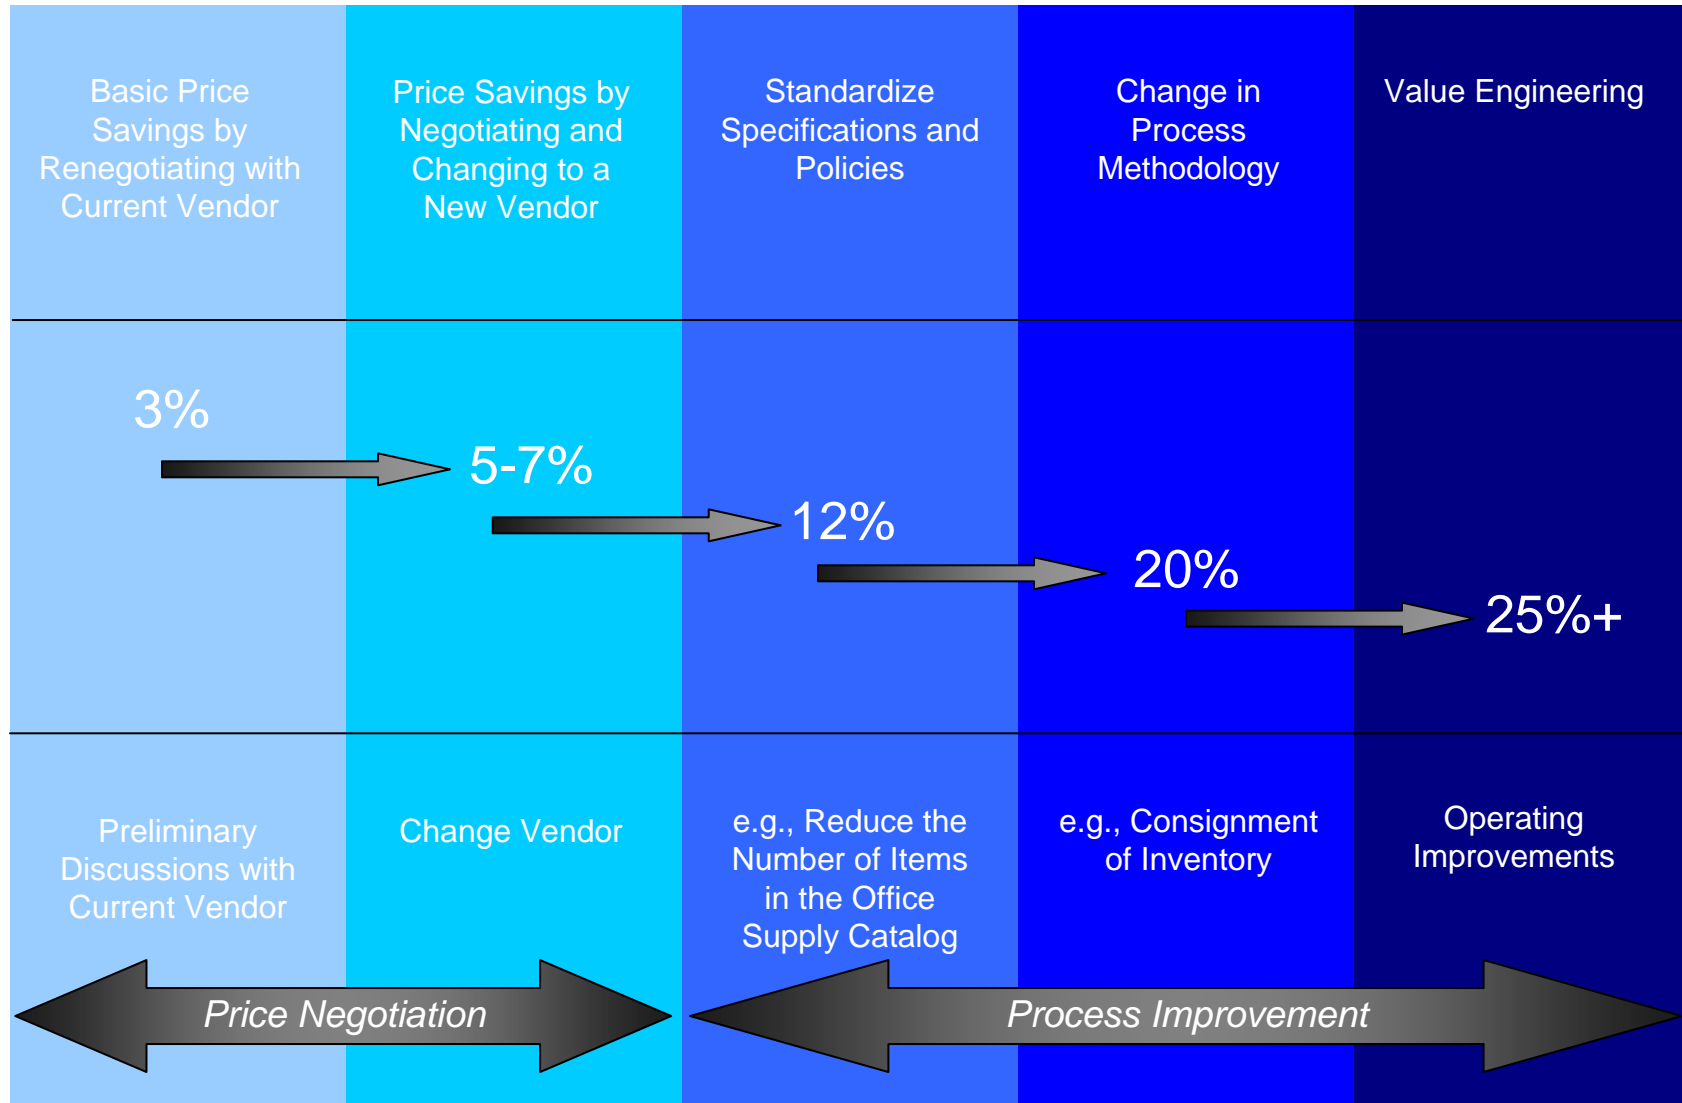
Basic Price Savings by Renegotiating with Current Vendor

Price Savings by Negotiating and Changing to a New Vendor

Standardize Specifications and Policies

Change in Process Methodology

Value Engineering

3%

5-7%

12%

20%

25%+

Preliminary Discussions with Current Vendor

Change Vendor

e.g., Reduce the Number of Items in the Office Supply Catalog

e.g., Consignment of Inventory

Operating Improvements

Price Negotiation

Process Improvement